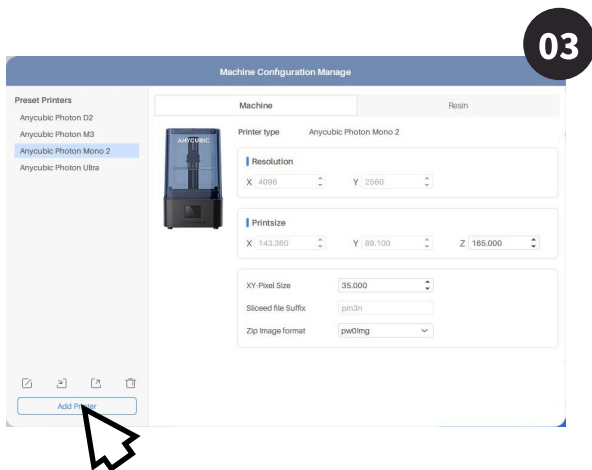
03

Machine Configuration Manage

Preset Printers
Anycubic Photon D2
Anycubic Photon M3
Anycubic Photon Mono 2
Anycubic Photon Ultra

Machine
Resin

ANYCUBIC

Printer type Anycubic Photon Mono 2

Resolution
X 4096
Y 2560

Printsize
X 143.360
Y 89.100
Z 165.000

XY-Pixel Size 35.000
Sliceed file Suffix pm3n
Zip Image format pw0Img

Add Pr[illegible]ter